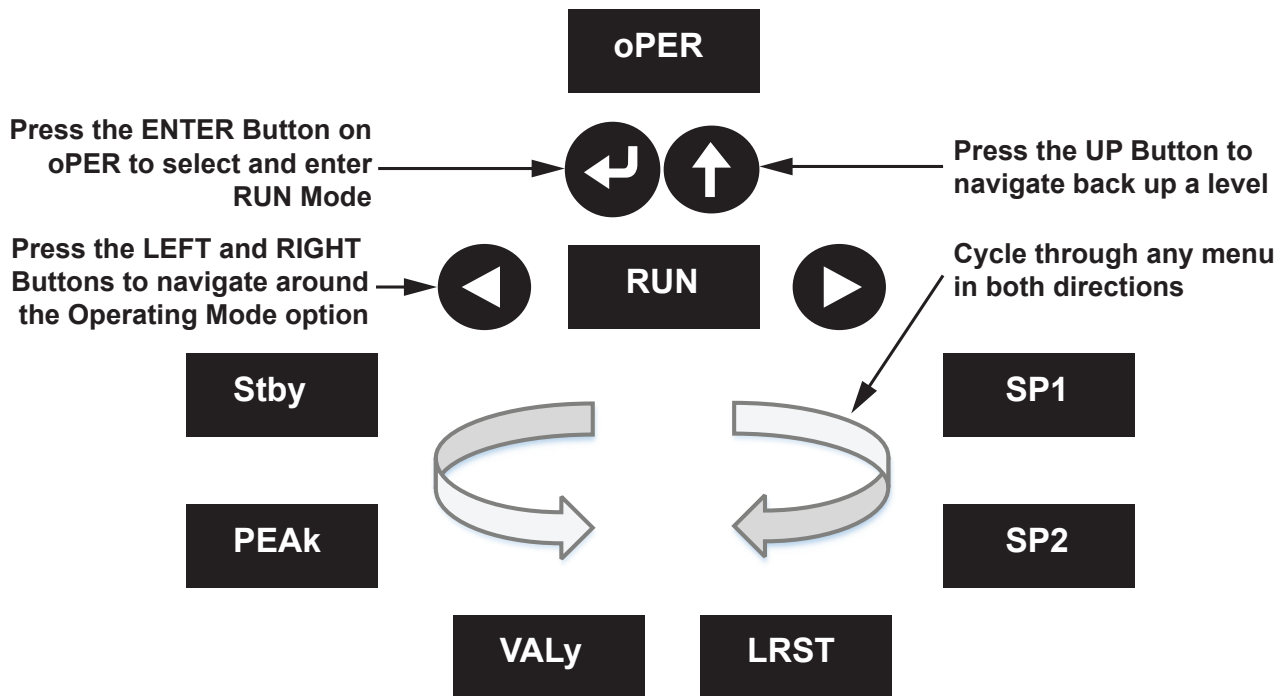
oPER

Press the ENTER Button on oPER to select and enter RUN Mode

Press the UP Button to navigate back up a level

Press the LEFT and RIGHT Buttons to navigate around the Operating Mode option

RUN

Cycle through any menu in both directions

Stby

SP1

PEAk

SP2

VALy

LRST